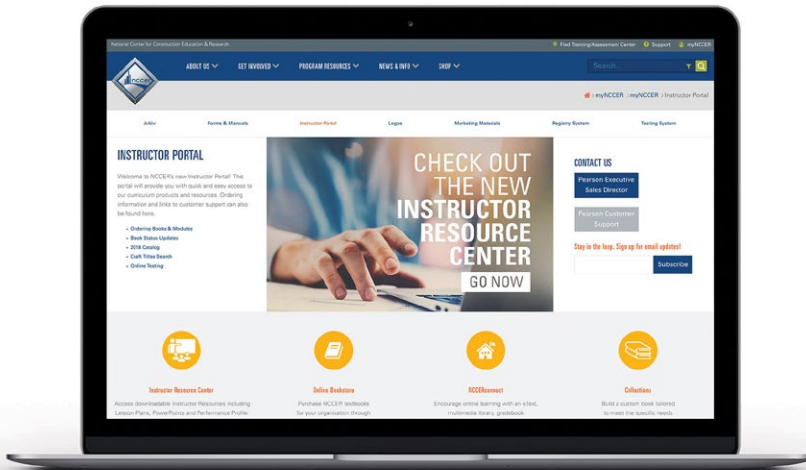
National Center for Construction Education & Research

Find Training/Assessment Center   Support   myNCCER

NCCER

ABOUT US   GET INVOLVED   PROGRAM RESOURCES   NEWS & INFO   SHOP

Search...

myNCCER > myNCCER > Instructor Portal

A4Av   Forms & Manuals   Instructor Portal   Logos   Marketing Materials   Registry System   Testing System

INSTRUCTOR PORTAL

Welcome to NCCER's new Instructor Portal! The portal will provide you with quick and easy access to our curriculum products and resources. Ordering information and links to customer support can also be found here.

- Ordering Books & Modules
- Book Status Updates
- 2018 Catalog
- Craft Titles Search
- Online Testing

CHECK OUT THE NEW INSTRUCTOR RESOURCE CENTER

GO NOW

CONTACT US

Pearson Executive Sales Director

Pearson Customer Support

Stay in the loop. Sign up for email updates!

Subscribe

Instructor Resource Center

Access downloadable Instructor Resources including Lesson Plans, PowerPoints and Performance Profile

Online Bookstore

Purchase NCCER textbooks for your organization through

NCCERconnect

Encourage online learning with an e-text, multimedia library, gradebook

Collections

Build a custom book tailored to meet the specific needs